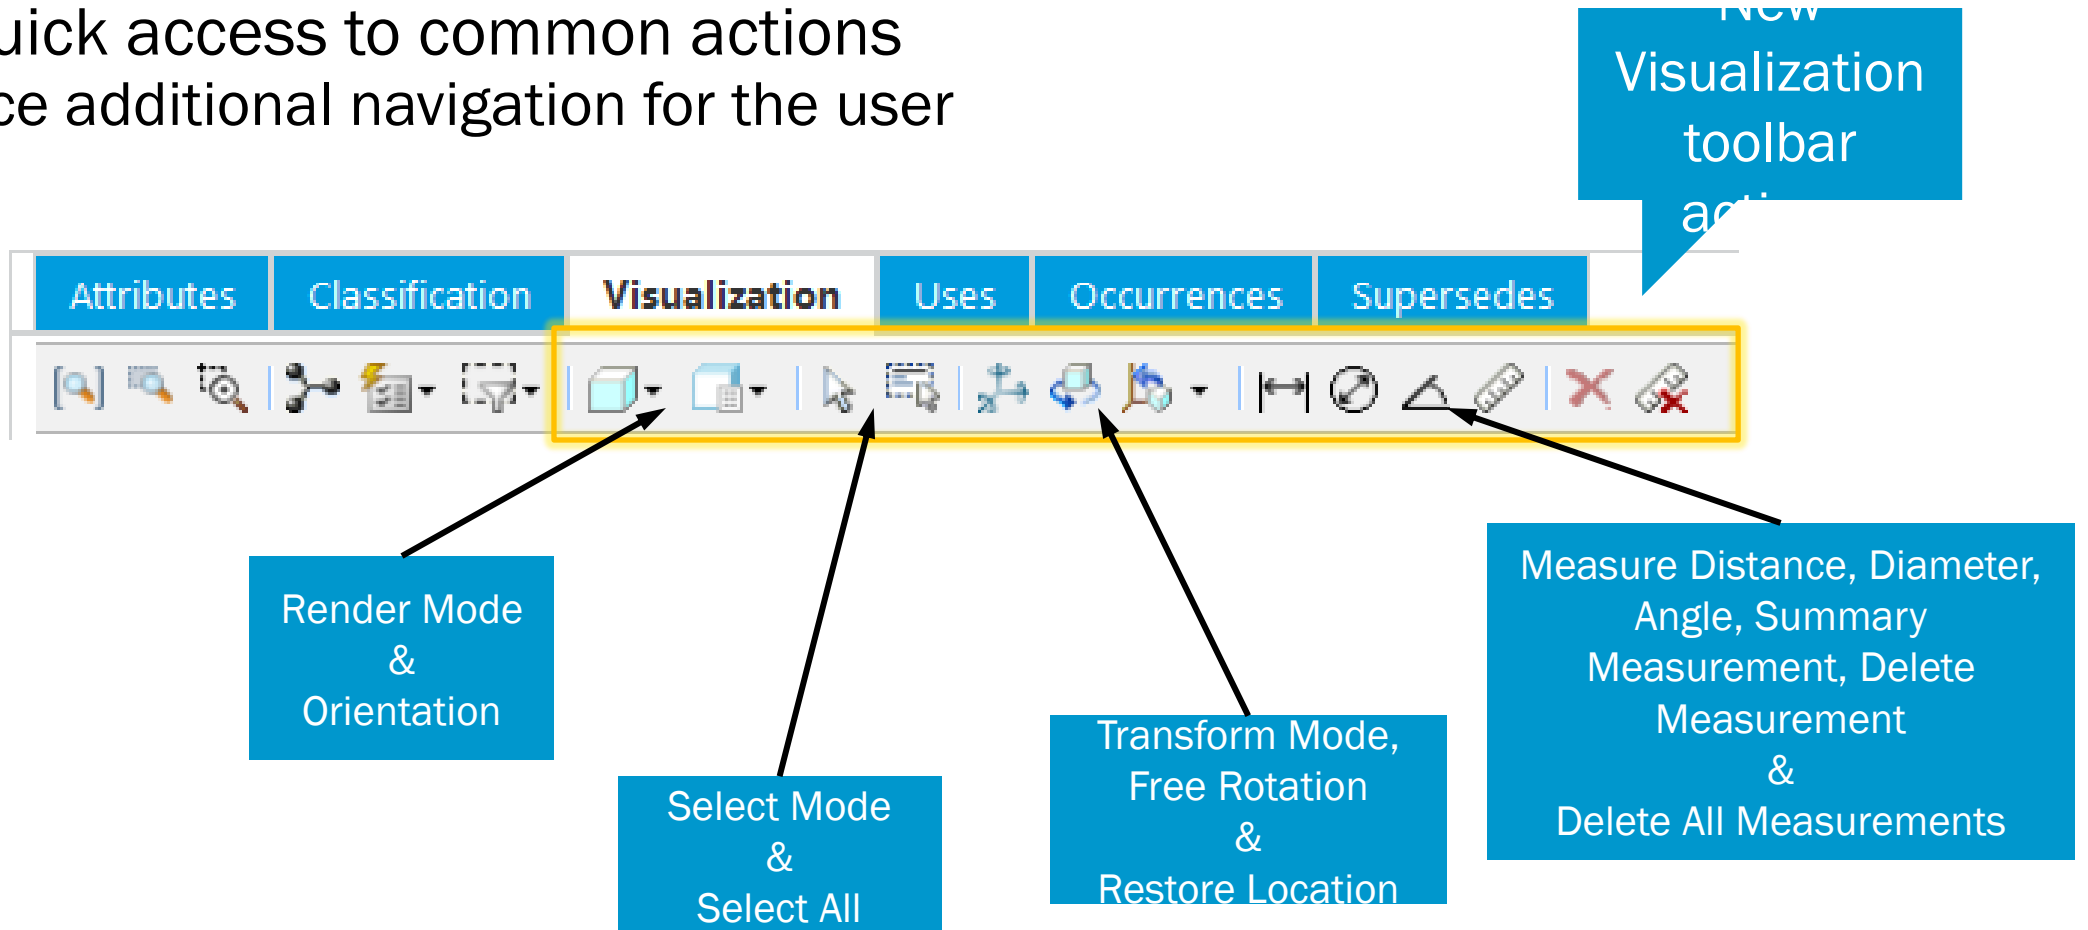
uick access to common actions
ce additional navigation for the user

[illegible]
Visualization
toolbar
a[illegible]

Attributes
Classification
Visualization
Uses
Occurrences
Supersedes

Render Mode
&
Orientation

Select Mode
&
Select All

Transform Mode,
Free Rotation
&
Restore Location

Measure Distance, Diameter,
Angle, Summary
Measurement, Delete
Measurement
&
Delete All Measurements